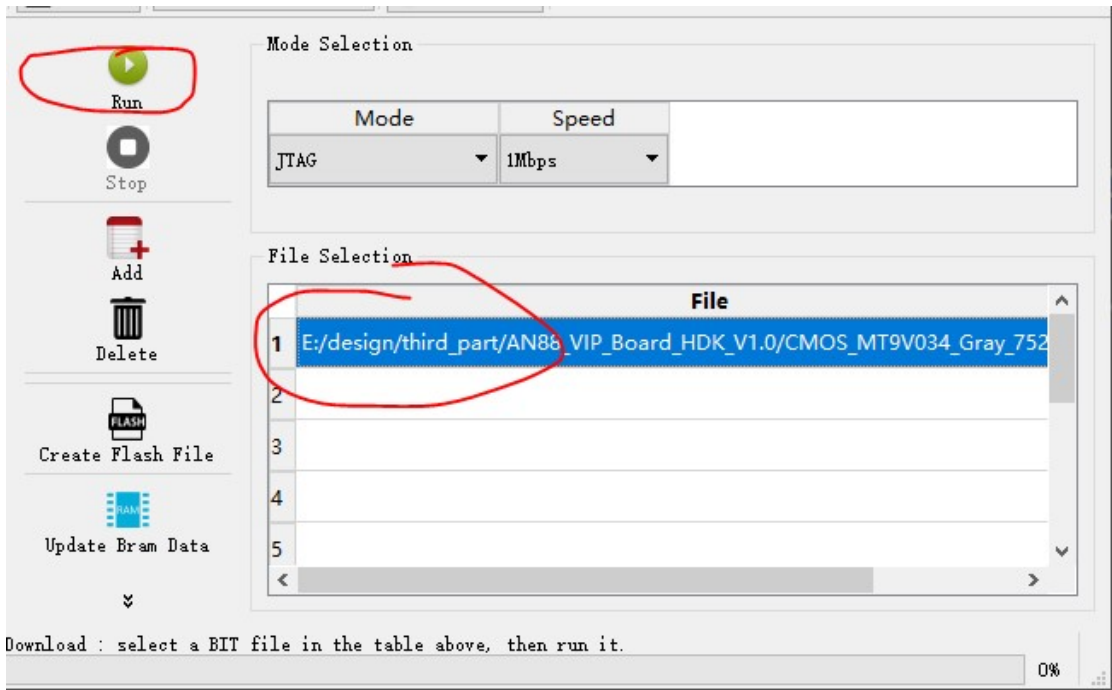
Run
Stop
Add
Delete
FLASH
Create Flash File
RAM
Update Bram Data

Mode Selection

| Mode | Speed |
|---|---|
| JTAG | 1Mbps |

File Selection

| | File |
|---|---|
| 1 | E:/design/third_part/AN88_VIP_Board_HDK_V1.0/CMOS_MT9V034_Gray_752 |
| 2 | |
| 3 | |
| 4 | |
| 5 | |

Download : select a BIT file in the table above, then run it.
0%